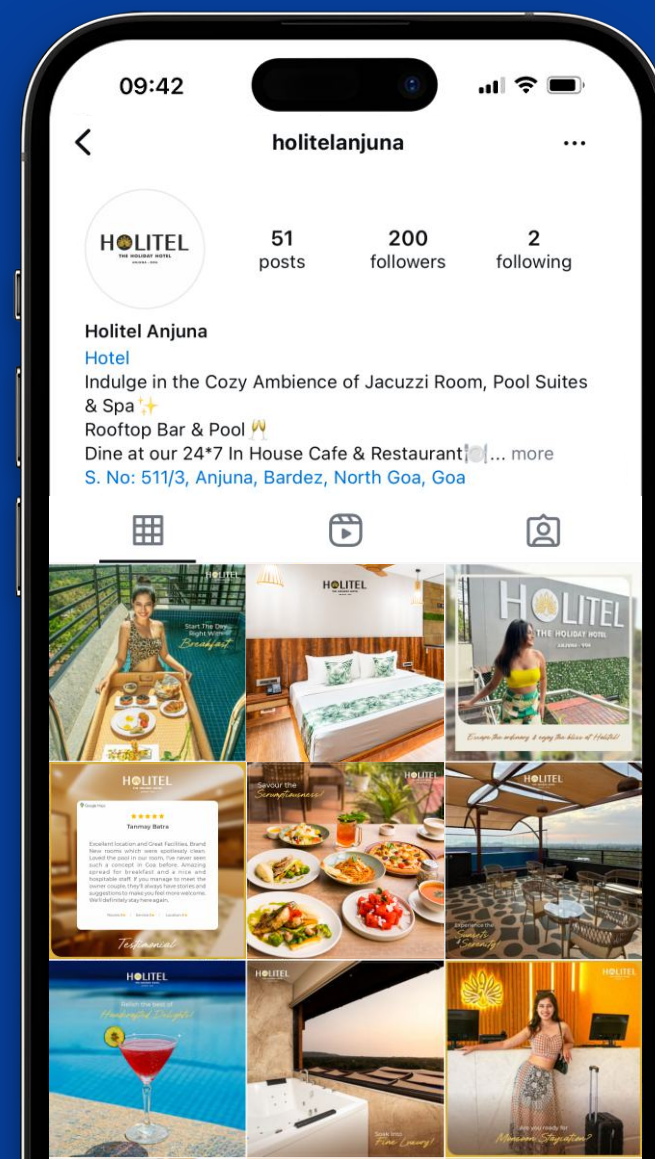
09:42

holitelanjuna

HOLITEL
THE HOLIDAY HOTEL

51 posts

200 followers

2 following

Holitel Anjuna
Hotel
Indulge in the Cozy Ambience of Jacuzzi Room, Pool Suites & Spa✨
Rooftop Bar & Pool 🥂
Dine at our 24*7 In House Cafe & Restaurant🍽️... more
S. No: 511/3, Anjuna, Bardez, North Goa, Goa

HOLITEL
Start The Day Right With Breakfast

HOLITEL

HOLITEL
THE HOLIDAY HOTEL
Escape the ordinary & enjoy the bliss at Holitel!

HOLITEL
Google Review
★★★★★
Tanmay Batra
Excellent location and Great Facilities. Brand New rooms which were spotlessly clean. Loved the pool in our room, I've never seen such a concept in Goa before. Amazing spread for breakfast and a nice and hospitable staff. If you manage to meet the owner couple, they'll always have stories and suggestions to make you feel more welcome. We'll definitely stay here again.
Testimonial

HOLITEL
Savour the Scrumptiousness!

HOLITEL
Experience the Sunsets & Serenity

HOLITEL
Relish the taste of Handcrafted Delights!

HOLITEL
Soak Into Fine Luxury!

HOLITEL
Are you ready for Monsoon Staycation?